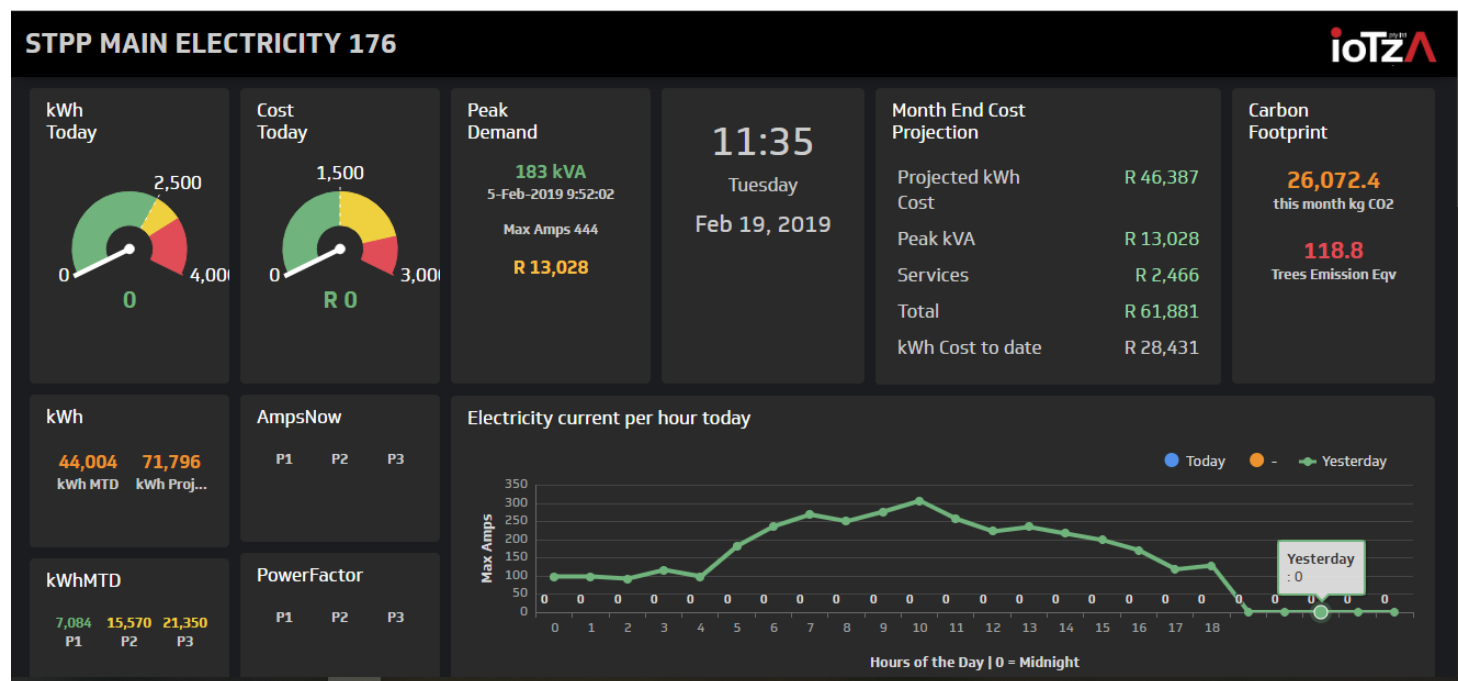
STPP MAIN ELECTRICITY 176

ioTZA

kWh Today

2,500
0
4,00
0

Cost Today

1,500
0
3,00
R 0

Peak Demand

183 kVA
5-Feb-2019 9:52:02
Max Amps 444
R 13,028

11:35
Tuesday
Feb 19, 2019

Month End Cost Projection

| | |
|---|---|
| Projected kWh Cost | R 46,387 |
| Peak kVA | R 13,028 |
| Services | R 2,466 |
| Total | R 61,881 |
| kWh Cost to date | R 28,431 |

Carbon Footprint

26,072.4
this month kg CO2
118.8
Trees Emission Eqv

kWh

44,004 kWh MTD
71,796 kWh Proj...

AmpsNow

P1 P2 P3

kWhMTD

7,084 P1
15,570 P2
21,350 P3

PowerFactor

P1 P2 P3

Electricity current per hour today

Today - Yesterday

Max Amps
350 300 250 200 150 100 50 0
0 0 0 0 0 0 0 0 0 0 0 0 0 0 0 0 0 0 0 0 0 0 0 0
0 1 2 3 4 5 6 7 8 9 10 11 12 13 14 15 16 17 18

Yesterday
: 0

Hours of the Day | 0 = Midnight